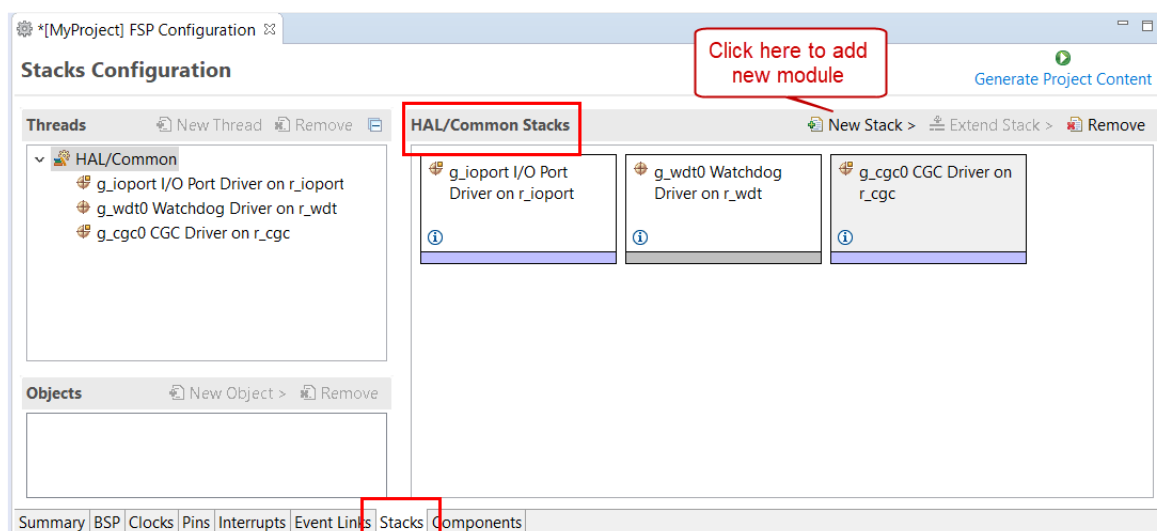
*[MyProject] FSP Configuration ☒

Stacks Configuration

Click here to add new module

Generate Project Content

Threads

New Thread

Remove

HAL/Common Stacks

New Stack >

Extend Stack >

Remove

HAL/Common

g_ioport I/O Port Driver on r_ioport

g_wdt0 Watchdog Driver on r_wdt

g_cgc0 CGC Driver on r_cgc

g_ioport I/O Port Driver on r_ioport

g_wdt0 Watchdog Driver on r_wdt

g_cgc0 CGC Driver on r_cgc

Objects

New Object >

Remove

Summary | BSP | Clocks | Pins | Interrupts | Event Links | Stacks | Components